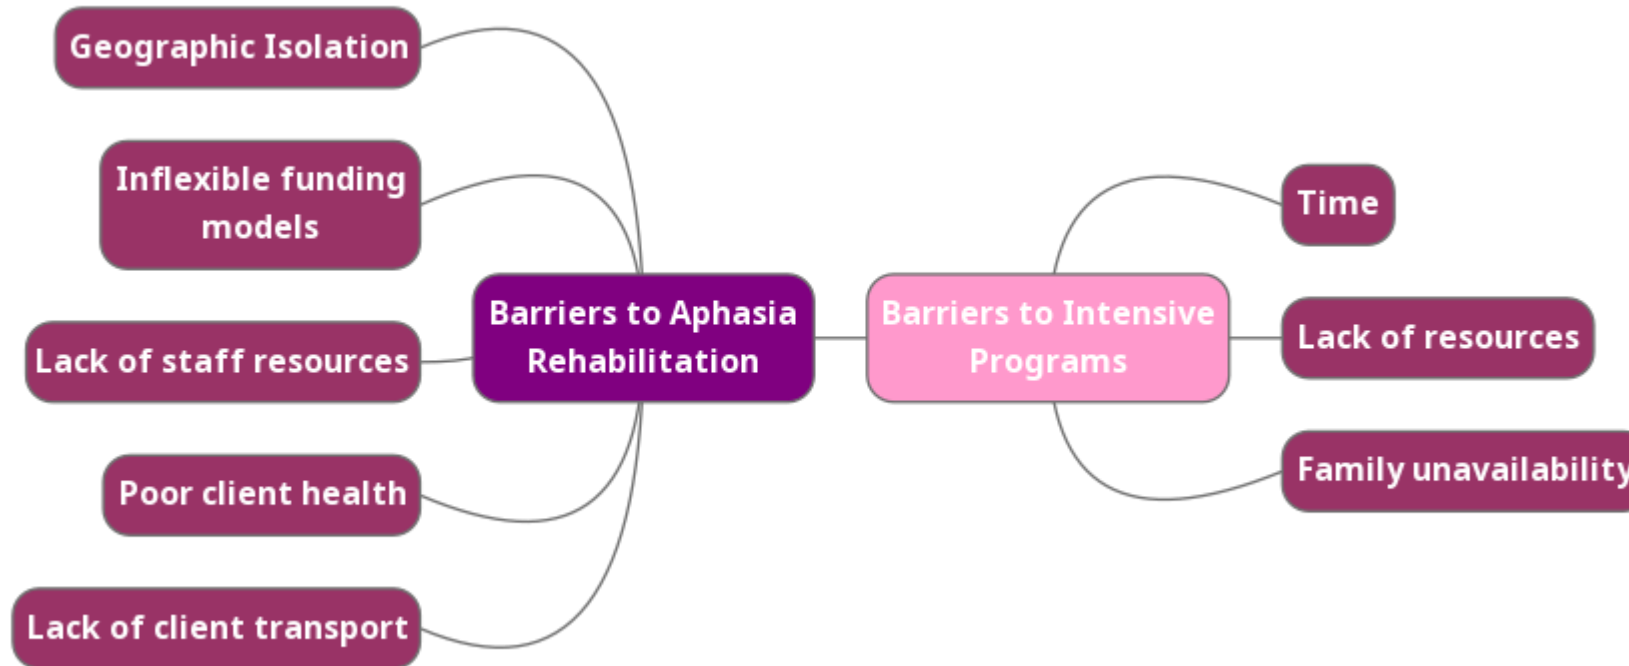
Barriers to Aphasia Rehabilitation

Geographic Isolation

Inflexible funding models

Lack of staff resources

Poor client health

Lack of client transport

Barriers to Intensive Programs

Time

Lack of resources

Family unavailability